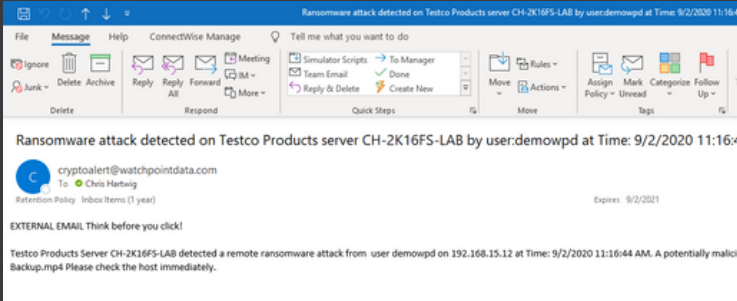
Ransomware attack detected on Testco Products server CH-2K16FS-LAB by user:demowpd at Time: 9/2/2020 11:16:4

File Message Help ConnectWise Manage Tell me what you want to do

Ignore
Junk
Delete Archive
Delete

Reply Reply All Forward
Meeting
IM
More
Respond

Simulator Scripts
Team Email
Reply & Delete
To Manager
Done
Create New
Quick Steps

Move
Rules
Actions
Move

Assign Policy
Mark Unread
Categorize
Follow Up
Tags

Ransomware attack detected on Testco Products server CH-2K16FS-LAB by user:demowpd at Time: 9/2/2020 11:16:4

C
cryptoalert@watchpointdata.com
To Chris Hartwig
Retention Policy Inbox Items (1 year)
Expires 9/2/2021

EXTERNAL EMAIL Think before you click!

Testco Products Server CH-2K16FS-LAB detected a remote ransomware attack from user demowpd on 192.168.15.12 at Time: 9/2/2020 11:16:44 AM. A potentially malici Backup.mp4 Please check the host immediately.